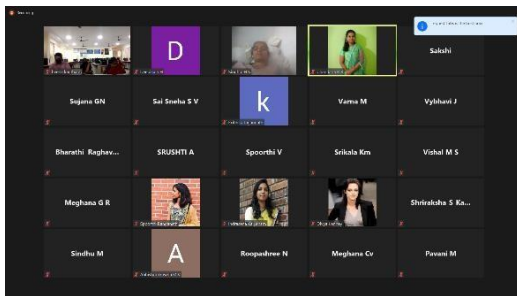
D

Sakshi

Sujana GN

Sai Sneha S V

k

Varma M

Vybhavi J

Bharathi Raghav...

SRUSHTI A

Spoorthi V

Srikala Km

Vishal M S

Meghana G R

Shriraksha S Ka...

Sindhu M

A

Roopashree N

Meghana Cv

Pavani M